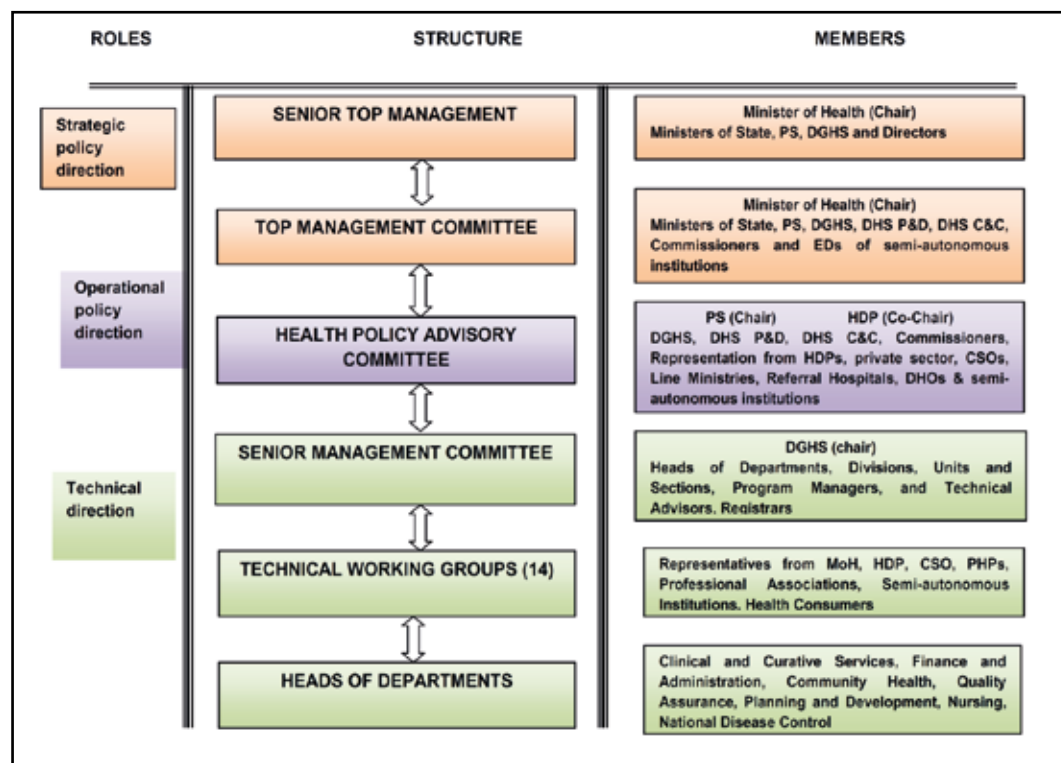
ROLES

STRUCTURE

MEMBERS

Strategic policy direction

SENIOR TOP MANAGEMENT

Minister of Health (Chair)
Ministers of State, PS, DGHS and Directors

TOP MANAGEMENT COMMITTEE

Minister of Health (Chair)
Ministers of State, PS, DGHS, DHS P&D, DHS C&C, Commissioners and EDs of semi-autonomous institutions

Operational policy direction

HEALTH POLICY ADVISORY COMMITTEE

PS (Chair) HDP (Co-Chair)
DGHS, DHS P&D, DHS C&C, Commissioners, Representation from HDPs, private sector, CSOs, Line Ministries, Referral Hospitals, DHOs & semi-autonomous institutions

SENIOR MANAGEMENT COMMITTEE

DGHS (chair)
Heads of Departments, Divisions, Units and Sections, Program Managers, and Technical Advisors, Registrars

Technical direction

TECHNICAL WORKING GROUPS (14)

Representatives from MoH, HDP, CSO, PHPs, Professional Associations, Semi-autonomous Institutions. Health Consumers

HEADS OF DEPARTMENTS

Clinical and Curative Services, Finance and Administration, Community Health, Quality Assurance, Planning and Development, Nursing, National Disease Control